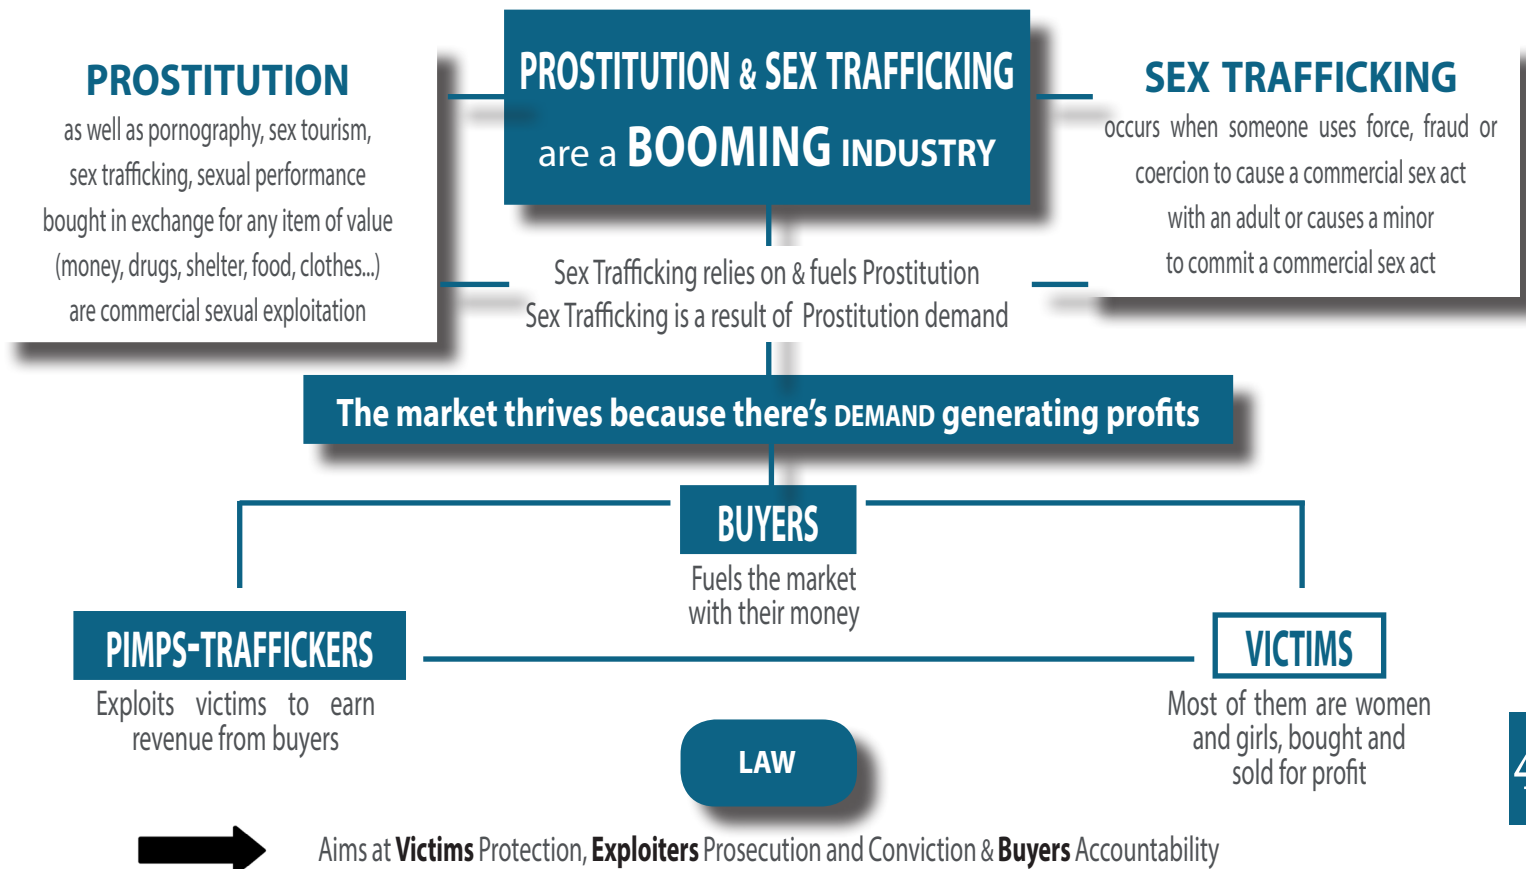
PROSTITUTION & SEX TRAFFICKING
are a BOOMING INDUSTRY

PROSTITUTION
as well as pornography, sex tourism, sex trafficking, sexual performance bought in exchange for any item of value (money, drugs, shelter, food, clothes...) are commercial sexual exploitation

SEX TRAFFICKING
occurs when someone uses force, fraud or coercion to cause a commercial sex act with an adult or causes a minor to commit a commercial sex act

Sex Trafficking relies on & fuels Prostitution
Sex Trafficking is a result of Prostitution demand

The market thrives because there's DEMAND generating profits

BUYERS
Fuels the market with their money

PIMPS-TRAFFICKERS
Exploits victims to earn revenue from buyers

VICTIMS
Most of them are women and girls, bought and sold for profit

LAW

Aims at Victims Protection, Exploiters Prosecution and Conviction & Buyers Accountability